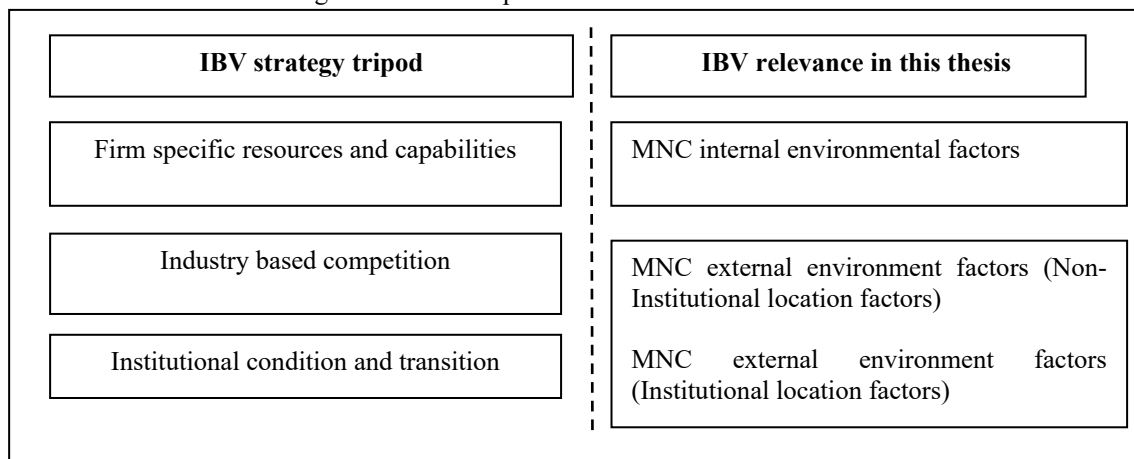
IBV strategy tripod

Firm specific resources and capabilities

Industry based competition

Institutional condition and transition

IBV relevance in this thesis

MNC internal environmental factors

MNC external environment factors (Non-Institutional location factors)

MNC external environment factors (Institutional location factors)